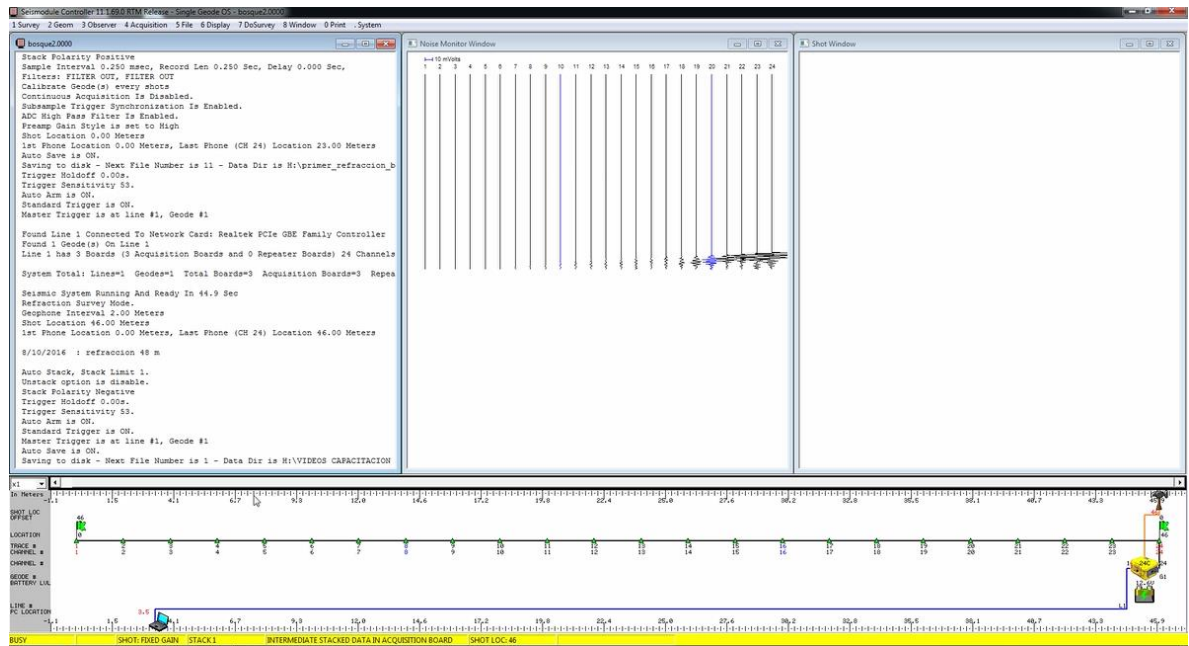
Seismodule Controller 11.1.69.0 RTM Release - Single Geode OS - bosque2.0000

1 Survey 2 Geom 3 Observer 4 Acquisition 5 File 6 Display 7 DoSurvey 8 Window 0 Print . System

bosque2.0000

Stack Polarity Positive
Sample Interval 0.250 msec, Record Len 0.250 Sec, Delay 0.000 Sec,
Filters: FILTER OUT, FILTER OUT
Calibrate Geode(s) every shots
Continuous Acquisition Is Disabled.
Subsample Trigger Synchronization Is Enabled.
ADC High Pass Filter Is Enabled.
Preamp Gain Style is set to High
Shot Location 0.00 Meters
1st Phone Location 0.00 Meters, Last Phone (CH 24) Location 23.00 Meters
Auto Save is ON.
Saving to disk - Next File Number is 11 - Data Dir is H:\primer_refraccion_b
Trigger Holdoff 0.00s.
Trigger Sensitivity 53.
Auto Arm is ON.
Standard Trigger is ON.
Master Trigger is at line #1, Geode #1

Found Line 1 Connected To Network Card: Realtek PCIe GBE Family Controller
Found 1 Geode(s) On Line 1
Line 1 has 3 Boards (3 Acquisition Boards and 0 Repeater Boards) 24 Channels

System Total: Lines=1 Geodes=1 Total Boards=3 Acquisition Boards=3 Repea

Seismic System Running And Ready In 44.9 Sec
Refraction Survey Mode.
Geophone Interval 2.00 Meters
Shot Location 46.00 Meters
1st Phone Location 0.00 Meters, Last Phone (CH 24) Location 46.00 Meters

8/10/2016 : refraccion 48 m

Auto Stack, Stack Limit 1.
Unstack option is disable.
Stack Polarity Negative
Trigger Holdoff 0.00s.
Trigger Sensitivity 53.
Auto Arm is ON.
Standard Trigger is ON.
Master Trigger is at line #1, Geode #1
Auto Save is ON.
Saving to disk - Next File Number is 1 - Data Dir is H:\VIDEOS CAPACITACION

Noise Monitor Window

10 mVolts
1 2 3 4 5 6 7 8 9 10 11 12 13 14 15 16 17 18 19 20 21 22 23 24

Shot Window

x1
In Meters -1.1 1.5 4.1 6.7 9.3 12.0 14.6 17.2 19.8 22.4 25.0 27.6 30.2 32.8 35.5 38.1 40.7 43.3 45.9
SHOT LOC OFFSET 46
LOCATION 0 46
TRACE # CHANNEL # 1 2 3 4 5 6 7 8 9 10 11 12 13 14 15 16 17 18 19 20 21 22 23 24
CHANNEL #
GEODE # BATTERY LVL 1 24 G1 12.9V
LINE # PC LOCATION 3.5 L1
-1.1 1.5 4.1 6.7 9.3 12.0 14.6 17.2 19.8 22.4 25.0 27.6 30.2 32.8 35.5 38.1 40.7 43.3 45.9

BUSY | SHOT: FIXED GAIN | STACK 1 | INTERMEDIATE STACKED DATA IN ACQUISITION BOARD | SHOT LOC: 46